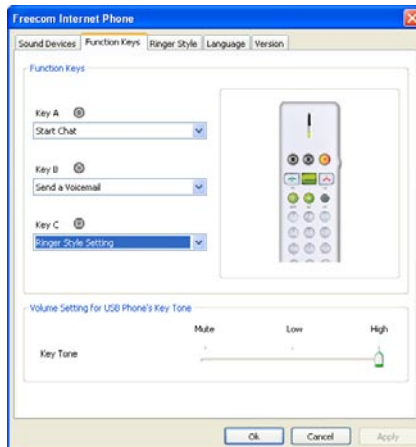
Freecom Internet Phone

Sound Devices | Function Keys | Ringer Style | Language | Version

Function Keys

Key A

Start Chat

Key B

Send a Voicemail

Key C

Ringer Style Setting

Volume Setting for USB Phone's Key Tone

Mute

Low

High

Key Tone

Ok

Cancel

Apply